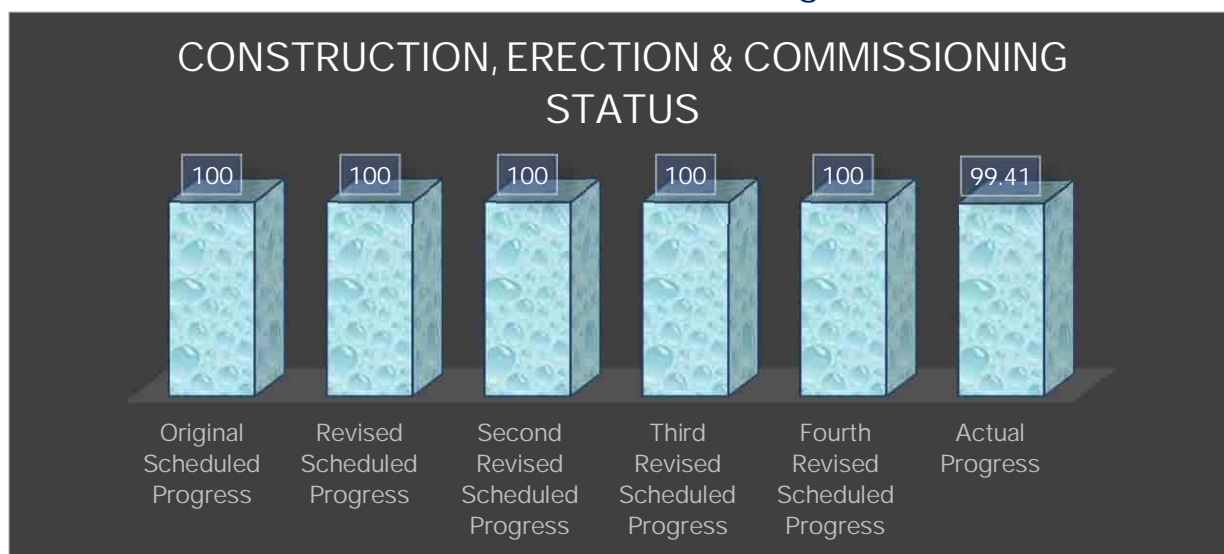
CONSTRUCTION, ERECTION & COMMISSIONING STATUS

100
100
100
100
100
99.41

Original Scheduled Progress

Revised Scheduled Progress

Second Revised Scheduled Progress

Third Revised Scheduled Progress

Fourth Revised Scheduled Progress

Actual Progress